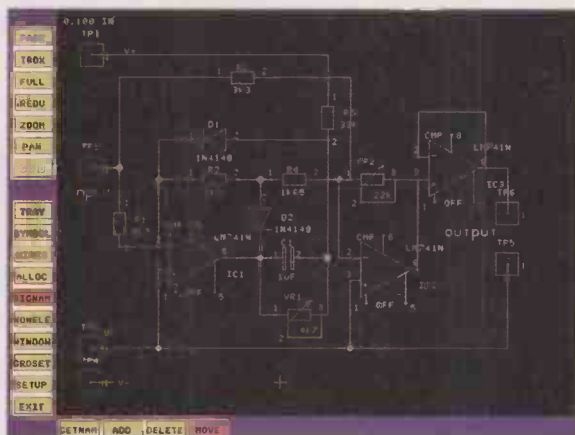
0.100 IN
TP1
V+
PAGE
LOOK
FULL
REDU
ZOOM
PAN
TRAY
SYMBOL
ALLOC
SIGNAM
NONELE
WINDOW
GRDSET
SETUP
EXIT
1
2
3k3
R3
33k
D1
1N4148
R4
1k68
PR2
22k
CMP
8
LM741N
IC3
TP6
OFF
OUTPUT
TP5
D2
1N4148
LM741N
C1
1nF
IC1
VR1
4k7
CMP
8
LM741N
IC2
OFF
5
V-
GETNAM
ADD
DELETE
MOVE